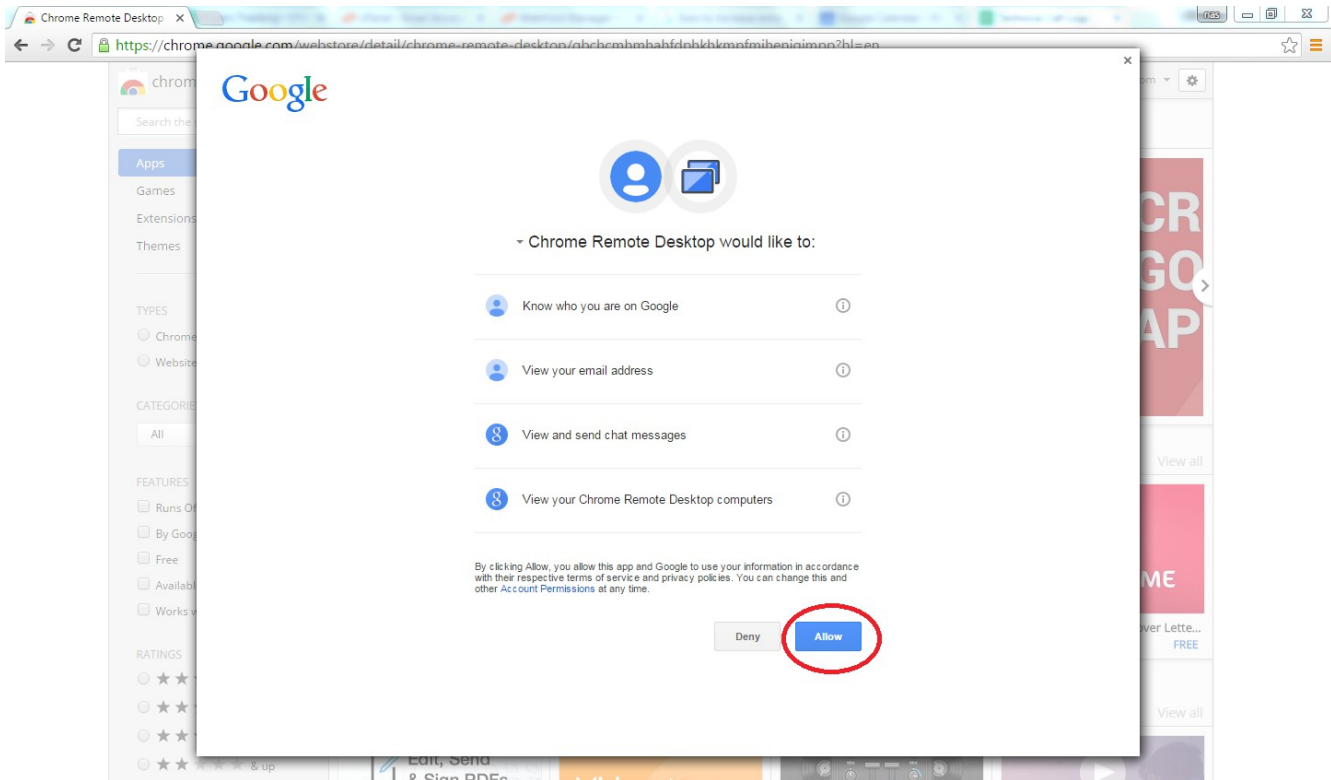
Chrome Remote Desktop ×

https://chrome.google.com/webstore/detail/chrome-remote-desktop/gbchcmhmhahfdphkhkmpfmihenigjmpp?hl=en

chrom

Search the

Apps
Games
Extensions
Themes

TYPES
Chrome
Website

CATEGORIE
All

FEATURES
Runs O
By Goog
Free
Availab
Works w

RATINGS
& up

Google

×

Chrome Remote Desktop would like to:

Know who you are on Google

View your email address

View and send chat messages

View your Chrome Remote Desktop computers

By clicking Allow, you allow this app and Google to use your information in accordance with their respective terms of service and privacy policies. You can change this and other Account Permissions at any time.

Deny

Allow

CR
GO
AP

View all

ME

over Lette...
FREE

View all

Edit, Send
& Sign PDFs